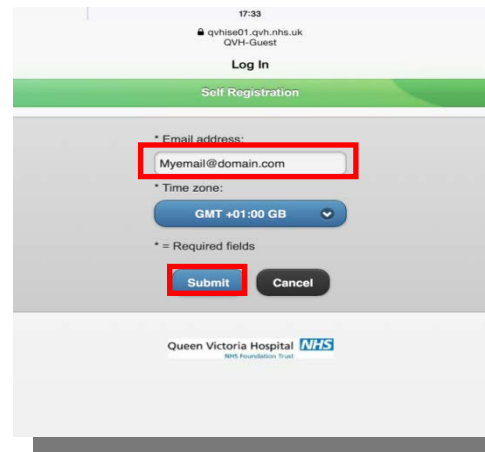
17:33

qvhise01.qvh.nhs.uk
QVH-Guest

Log In

Self Registration

* Email address:

Myemail@domain.com

* Time zone:

GMT +01:00 GB

* = Required fields

Submit

Cancel

Queen Victoria Hospital NHS
NHS Foundation Trust